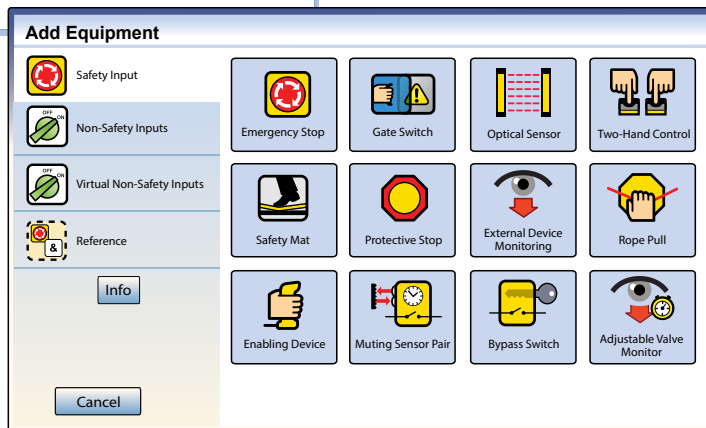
Add Equipment

Safety Input

OFF ON
Non-Safety Inputs

OFF ON
Virtual Non-Safety Inputs

&
Reference

Info

Cancel

Emergency Stop

Gate Switch

Optical Sensor

Two-Hand Control

Safety Mat

Protective Stop

External Device Monitoring

Rope Pull

Enabling Device

Muting Sensor Pair

Bypass Switch

Adjustable Valve Monitor